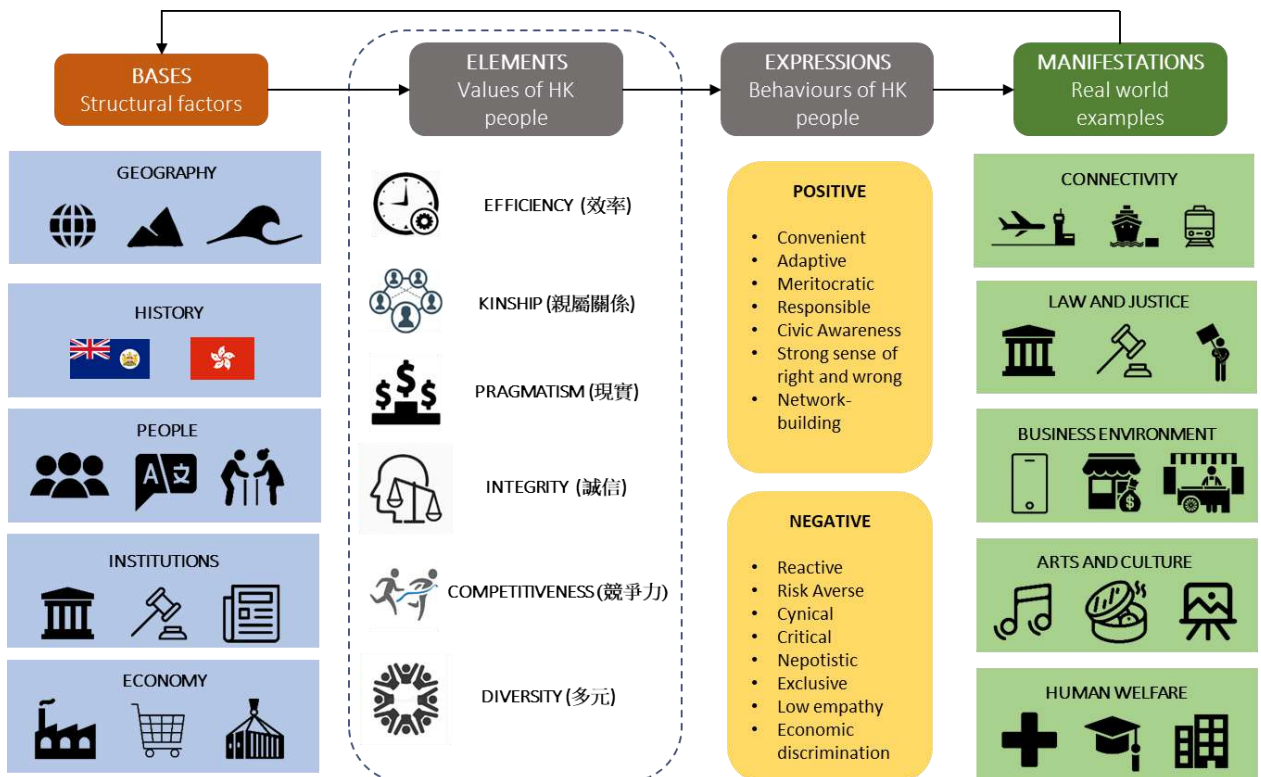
BASES
Structural factors

ELEMENTS
Values of HK people

EXPRESSIONS
Behaviours of HK people

MANIFESTATIONS
Real world examples

GEOGRAPHY

HISTORY

PEOPLE

INSTITUTIONS

ECONOMY

EFFICIENCY (效率)

KINSHIP (親屬關係)

PRAGMATISM (現實)

INTEGRITY (誠信)

COMPETITIVENESS (競爭力)

DIVERSITY (多元)

POSITIVE

- Convenient
- Adaptive
- Meritocratic
- Responsible
- Civic Awareness
- Strong sense of right and wrong
- Network-building

NEGATIVE

- Reactive
- Risk Averse
- Cynical
- Critical
- Nepotistic
- Exclusive
- Low empathy
- Economic discrimination

CONNECTIVITY

LAW AND JUSTICE

BUSINESS ENVIRONMENT

ARTS AND CULTURE

HUMAN WELFARE